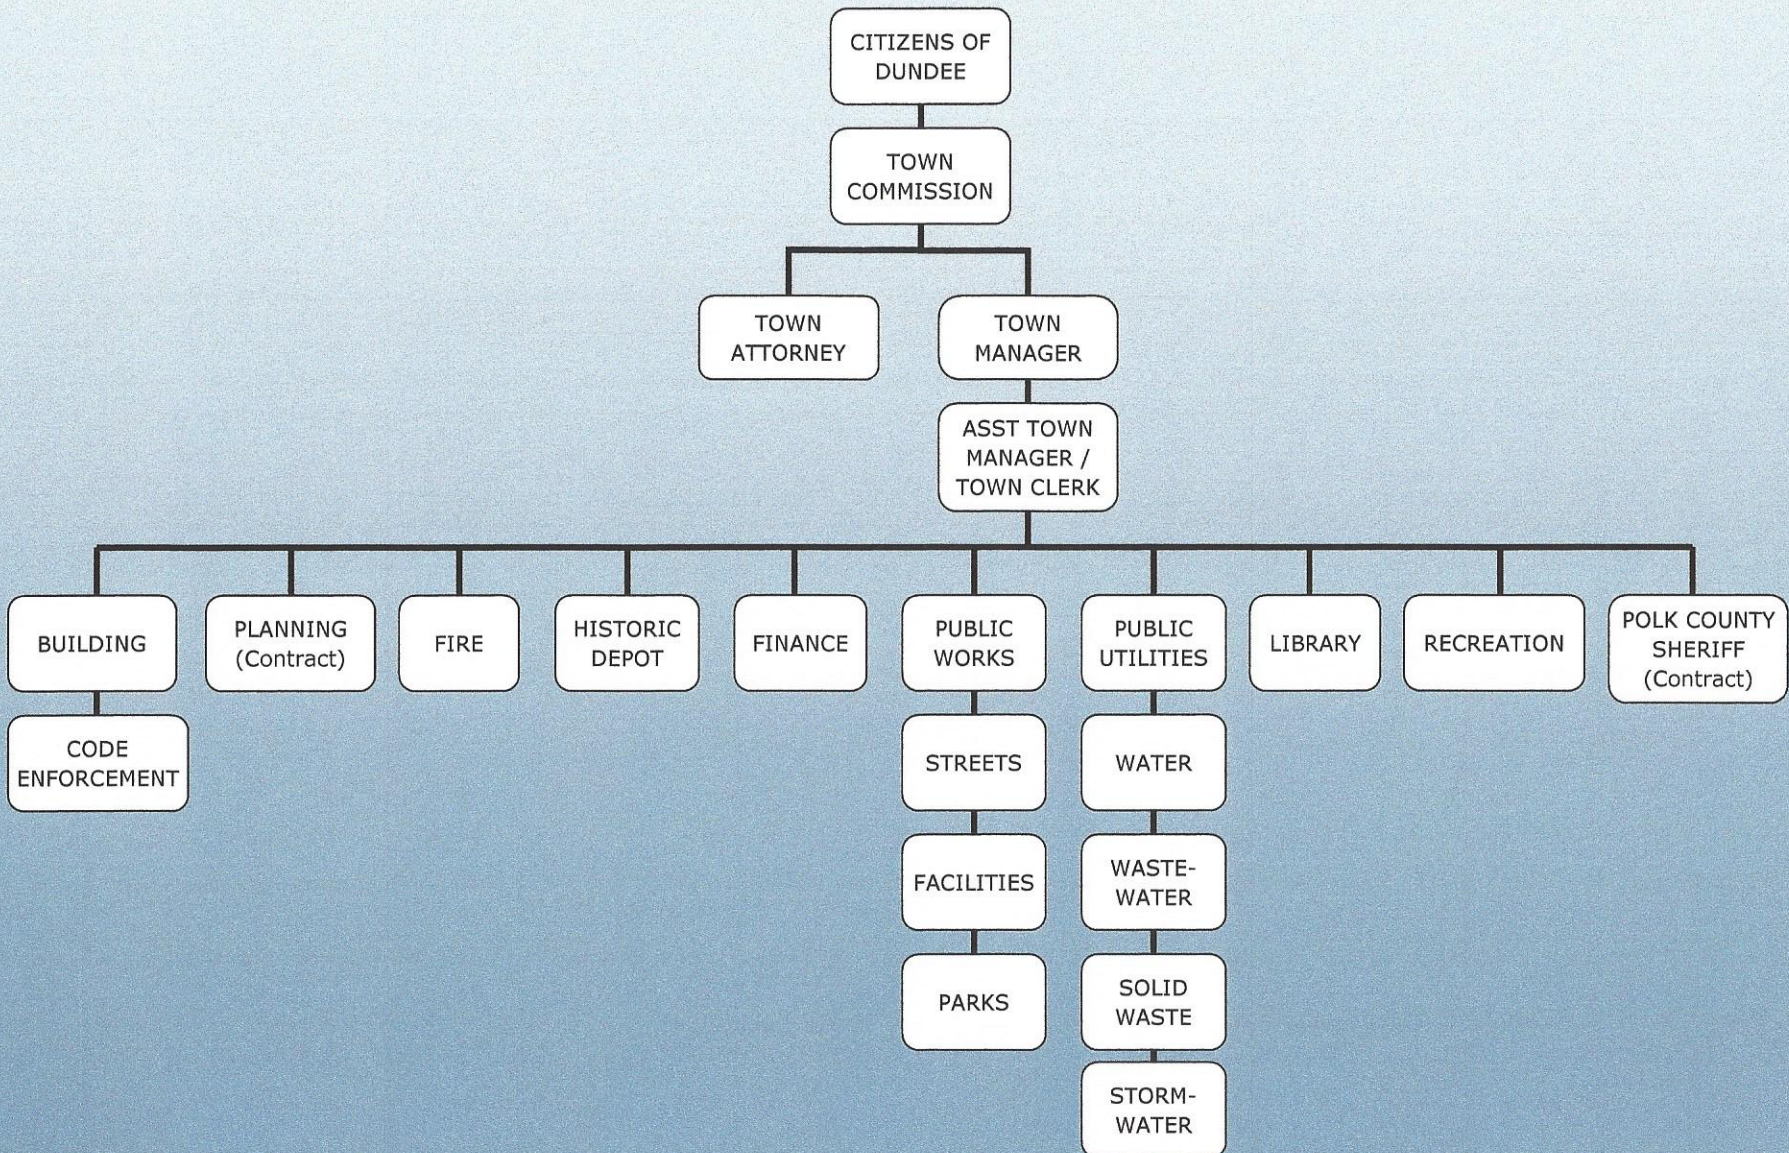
CITIZENS OF DUNDEE

TOWN COMMISSION

TOWN ATTORNEY

TOWN MANAGER

ASST TOWN MANAGER / TOWN CLERK

BUILDING

CODE ENFORCEMENT

PLANNING (Contract)

FIRE

HISTORIC DEPOT

FINANCE

PUBLIC WORKS

STREETS

FACILITIES

PARKS

PUBLIC UTILITIES

WATER

WASTE-WATER

SOLID WASTE

STORM-WATER

LIBRARY

RECREATION

POLK COUNTY SHERIFF (Contract)